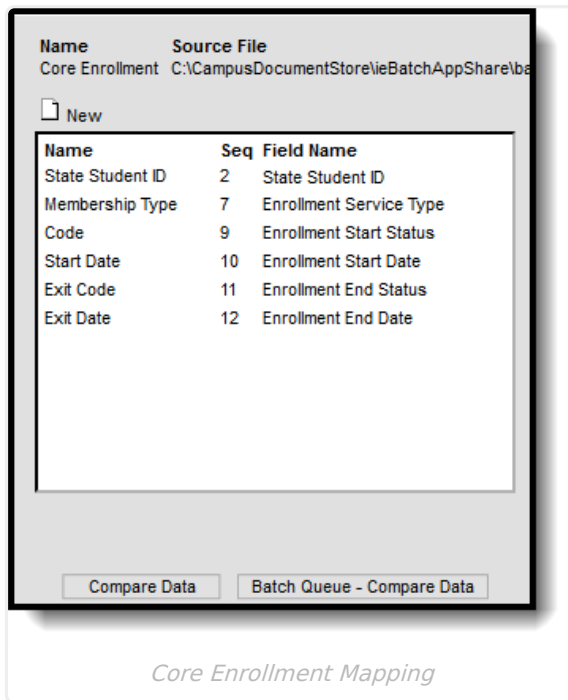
| Name | Source File |
|---|---|
| Core Enrollment | C:\CampusDocumentStore\ieBatchAppShare\ba |

New

| Name | Seq | Field Name |
|---|---|---|
| State Student ID | 2 | State Student ID |
| Membership Type | 7 | Enrollment Service Type |
| Code | 9 | Enrollment Start Status |
| Start Date | 10 | Enrollment Start Date |
| Exit Code | 11 | Enrollment End Status |
| Exit Date | 12 | Enrollment End Date |

Compare Data

Batch Queue - Compare Data

Core Enrollment Mapping